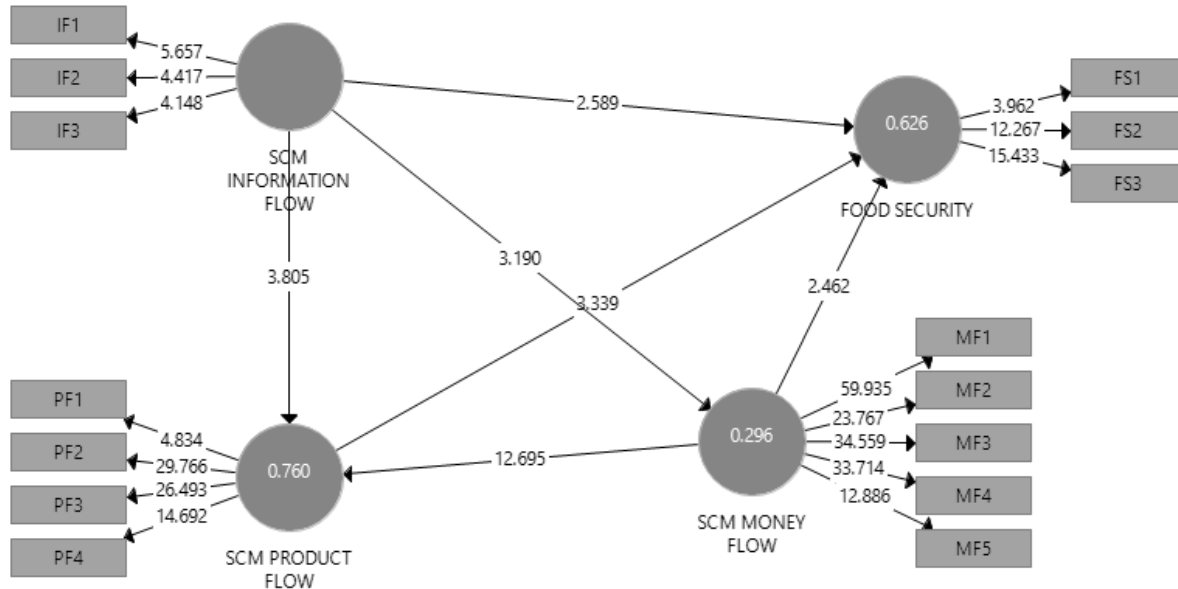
IF1
5.657
IF2
4.417
IF3
4.148
SCM INFORMATION FLOW
2.589
0.626
3.962
FS1
12.267
FS2
15.433
FS3
FOOD SECURITY
3.190
3.805
3.339
2.462
MF1
59.935
MF2
23.767
34.559
MF3
33.714
MF4
12.886
MF5
PF1
4.834
PF2
29.766
0.760
12.695
0.296
PF3
26.493
14.692
PF4
SCM PRODUCT FLOW
SCM MONEY FLOW